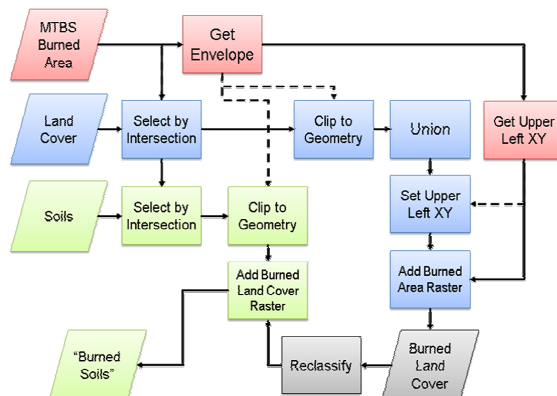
MTBS Burned Area

Get Envelope

Land Cover

Select by Intersection

Clip to Geometry

Union

Get Upper Left XY

Soils

Select by Intersection

Clip to Geometry

Set Upper Left XY

Add Burned Land Cover Raster

Add Burned Area Raster

"Burned Soils"

Reclassify

Burned Land Cover